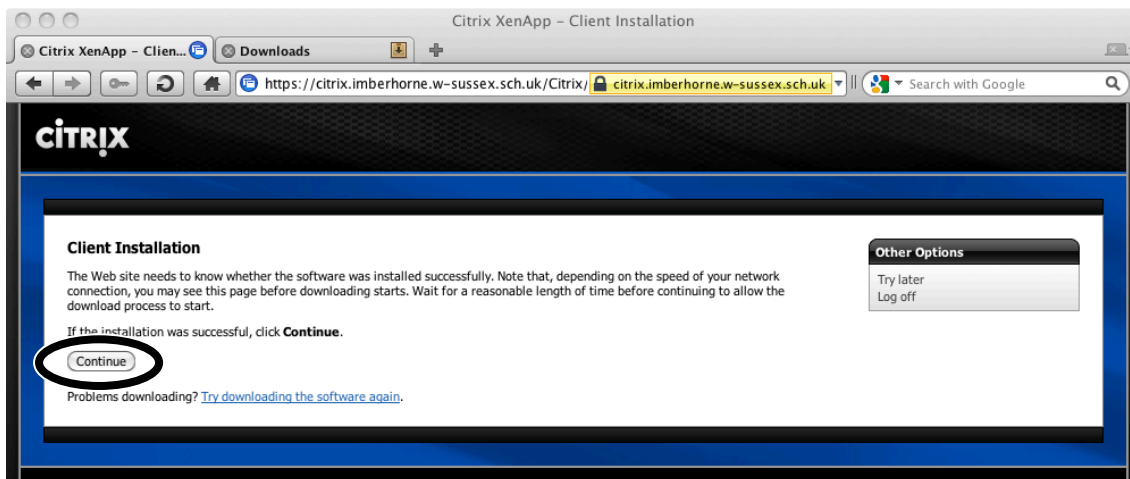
Citrix XenApp – Client Installation

Citrix XenApp – Clien...

Downloads

https://citrix.imberhorne.w-sussex.sch.uk/Citrix/

citrix.imberhorne.w-sussex.sch.uk

Search with Google

CiTRiX

Client Installation

The Web site needs to know whether the software was installed successfully. Note that, depending on the speed of your network connection, you may see this page before downloading starts. Wait for a reasonable length of time before continuing to allow the download process to start.

If the installation was successful, click **Continue**.

Continue

Problems downloading? Try downloading the software again.

Other Options

Try later

Log off